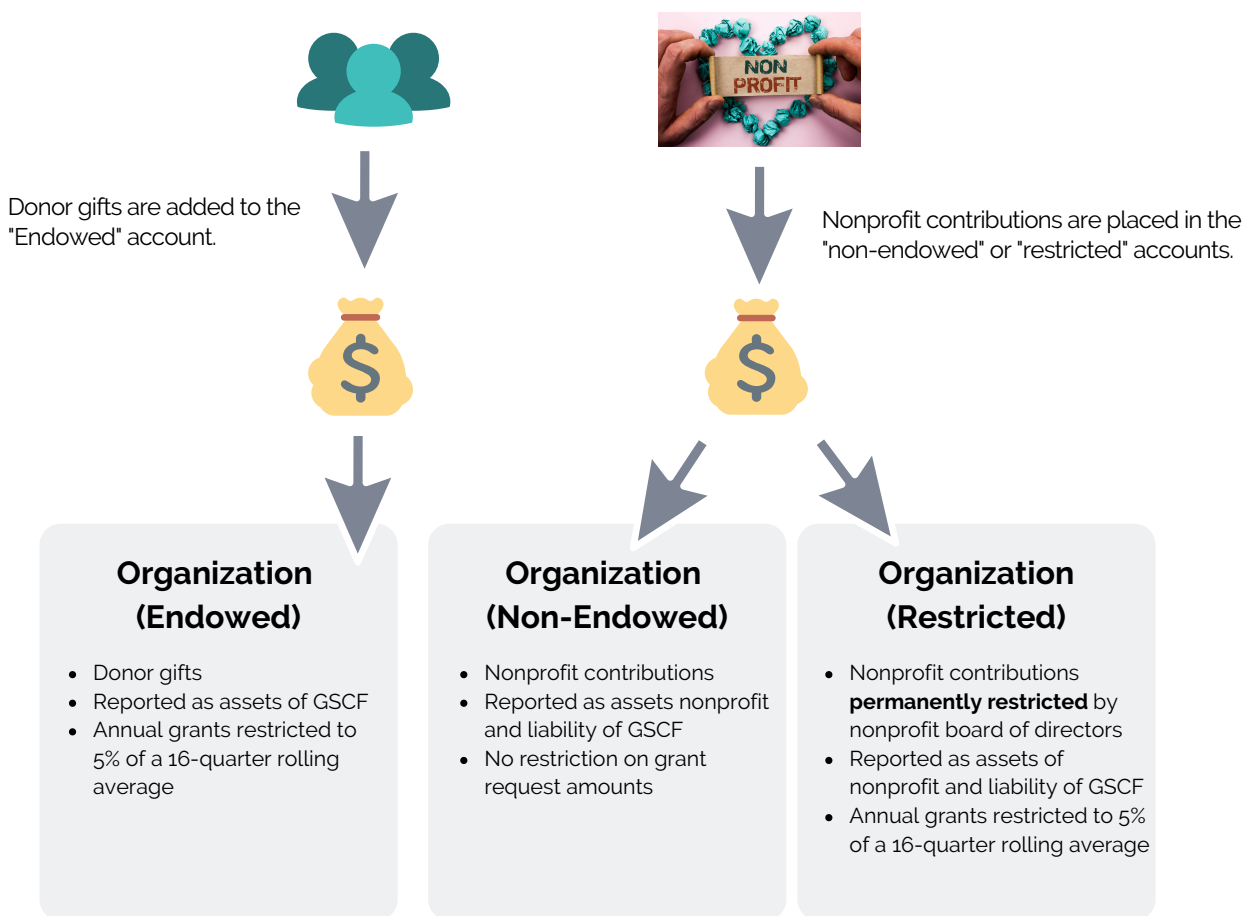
NON
PROFIT

Donor gifts are added to the "Endowed" account.

Nonprofit contributions are placed in the "non-endowed" or "restricted" accounts.

$

$

**Organization (Endowed)**

- Donor gifts
- Reported as assets of GSCF
- Annual grants restricted to 5% of a 16-quarter rolling average

**Organization (Non-Endowed)**

- Nonprofit contributions
- Reported as assets nonprofit and liability of GSCF
- No restriction on grant request amounts

**Organization (Restricted)**

- Nonprofit contributions **permanently restricted** by nonprofit board of directors
- Reported as assets of nonprofit and liability of GSCF
- Annual grants restricted to 5% of a 16-quarter rolling average